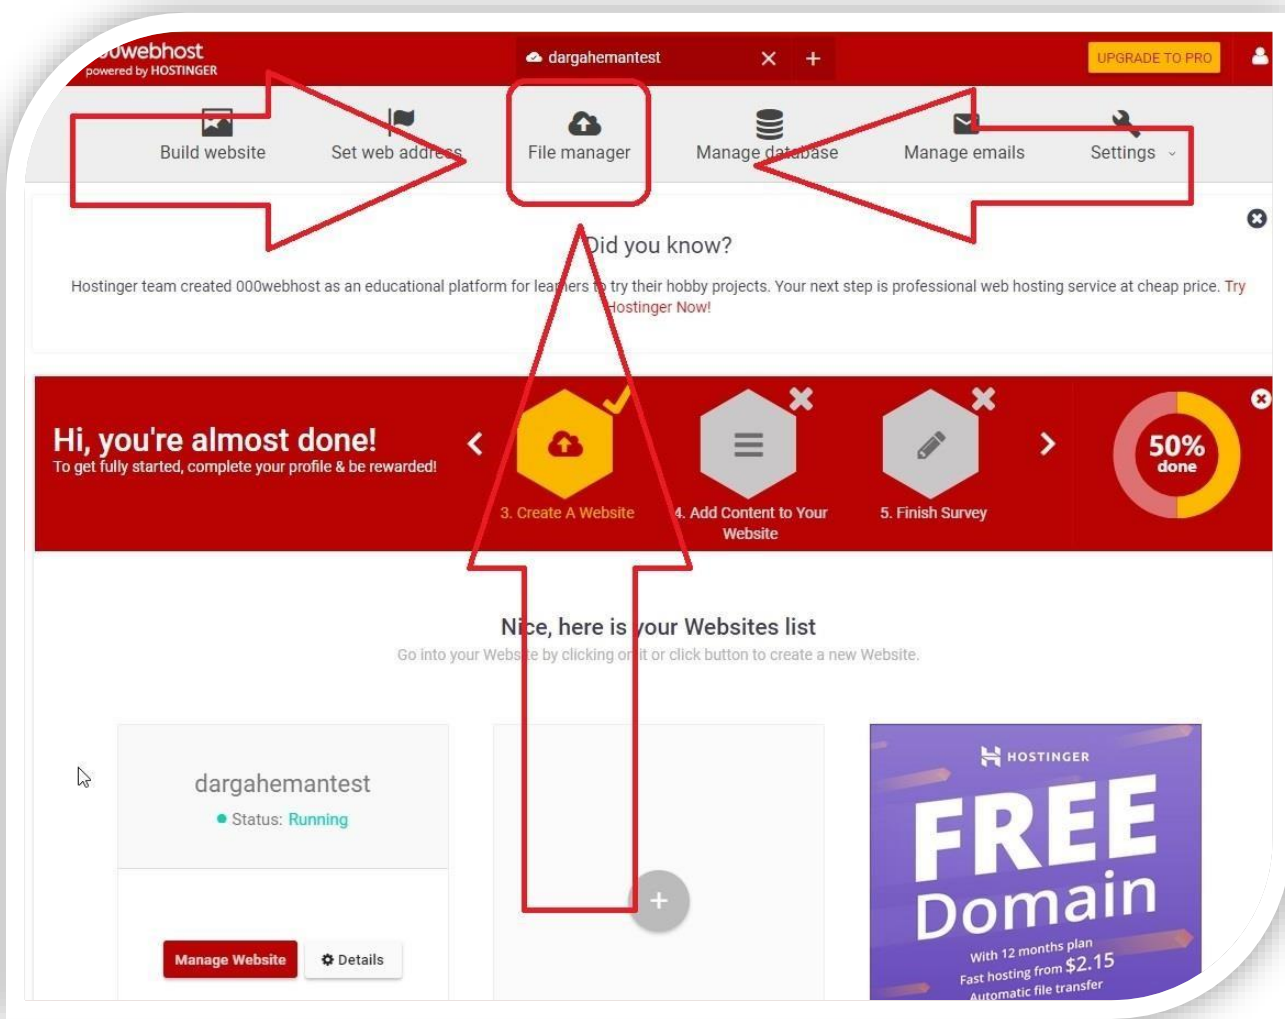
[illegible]webhost
powered by HOSTINGER

dargahemantest

UPGRADE TO PRO

Build website
Set web addre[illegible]s
File manager
Manage d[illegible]base
Manage emails
Settings

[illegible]id you know?

Hostinger team created 000webhost as an educational platform for lea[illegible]ers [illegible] try their hobby projects. Your next step is professional web hosting service at cheap price. Try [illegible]ostinger Now!

Hi, you're almost done!
To get fully started, complete your profile & be rewarded!

3. Create A Website
4. Add Content to Your Website
5. Finish Survey

50%
done

Ni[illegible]ce, here is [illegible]our Websites list
Go into your Webs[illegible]e by clicking o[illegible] it or click button to create a new Website.

dargahemantest
Status: Running

Manage Website
Details

HOSTINGER
FREE
Domain
With 12 months plan
Fast hosting from $2.15
Automatic file transfer